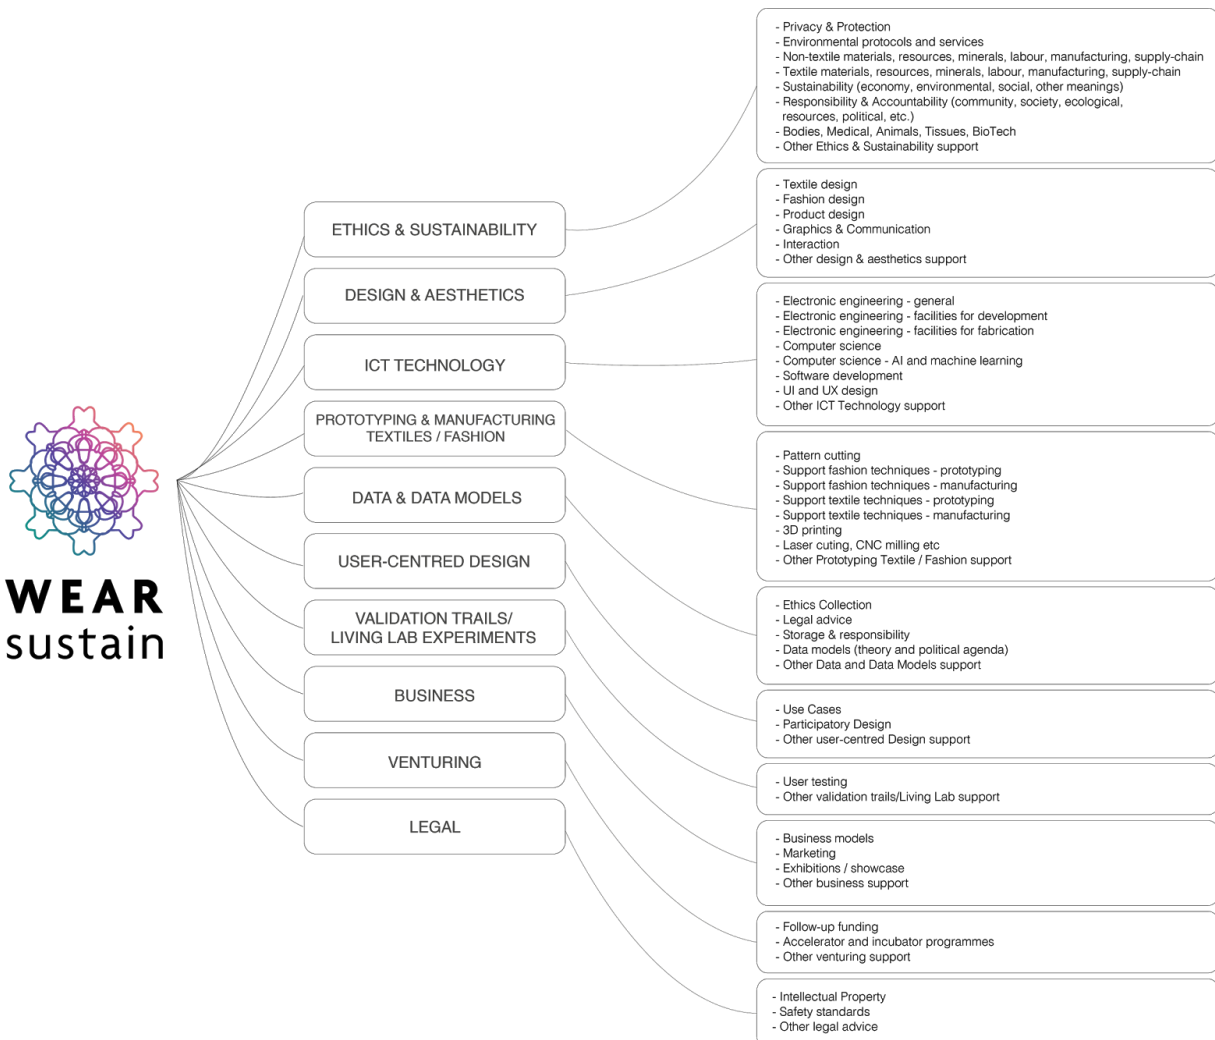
WEAR sustain

ETHICS & SUSTAINABILITY

DESIGN & AESTHETICS

ICT TECHNOLOGY

PROTOTYPING & MANUFACTURING TEXTILES / FASHION

DATA & DATA MODELS

USER-CENTRED DESIGN

VALIDATION TRAILS/ LIVING LAB EXPERIMENTS

BUSINESS

VENTURING

LEGAL

- Privacy & Protection
- Environmental protocols and services
- Non-textile materials, resources, minerals, labour, manufacturing, supply-chain
- Textile materials, resources, minerals, labour, manufacturing, supply-chain
- Sustainability (economy, environmental, social, other meanings)
- Responsibility & Accountability (community, society, ecological, resources, political, etc.)
- Bodies, Medical, Animals, Tissues, BioTech
- Other Ethics & Sustainability support

- Textile design
- Fashion design
- Product design
- Graphics & Communication
- Interaction
- Other design & aesthetics support

- Electronic engineering - general
- Electronic engineering - facilities for development
- Electronic engineering - facilities for fabrication
- Computer science
- Computer science - AI and machine learning
- Software development
- UI and UX design
- Other ICT Technology support

- Pattern cutting
- Support fashion techniques - prototyping
- Support fashion techniques - manufacturing
- Support textile techniques - prototyping
- Support textile techniques - manufacturing
- 3D printing
- Laser cuting, CNC milling etc
- Other Prototyping Textile / Fashion support

- Ethics Collection
- Legal advice
- Storage & responsibility
- Data models (theory and political agenda)
- Other Data and Data Models support

- Use Cases
- Participatory Design
- Other user-centred Design support

- User testing
- Other validation trails/Living Lab support

- Business models
- Marketing
- Exhibitions / showcase
- Other business support

- Follow-up funding
- Accelerator and incubator programmes
- Other venturing support

- Intellectual Property
- Safety standards
- Other legal advice